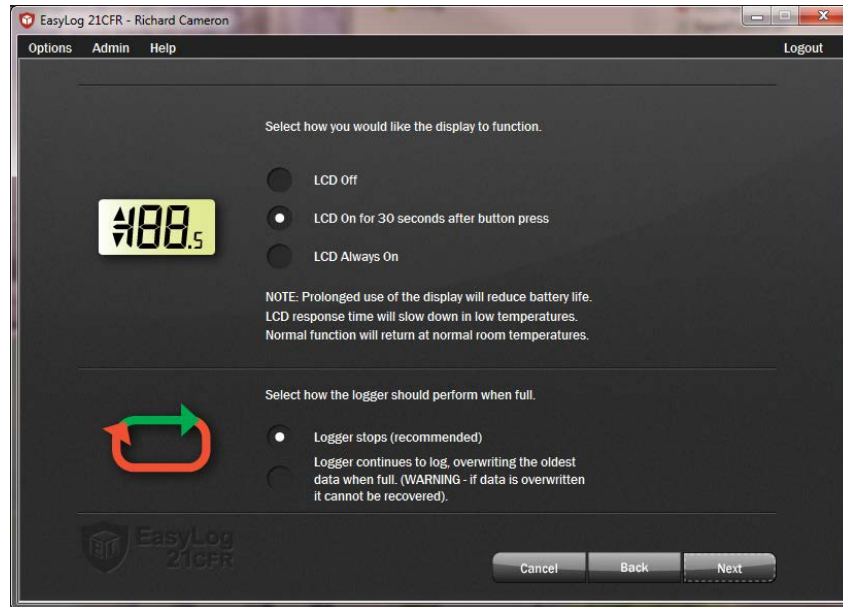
EasyLog 21CFR - Richard Cameron

Options Admin Help

Logout

Select how you would like the display to function.

±188.5

LCD Off

LCD On for 30 seconds after button press

LCD Always On

NOTE: Prolonged use of the display will reduce battery life. LCD response time will slow down in low temperatures. Normal function will return at normal room temperatures.

Select how the logger should perform when full.

Logger stops (recommended)

Logger continues to log, overwriting the oldest data when full. (WARNING - if data is overwritten it cannot be recovered).

EasyLog 21CFR

Cancel

Back

Next